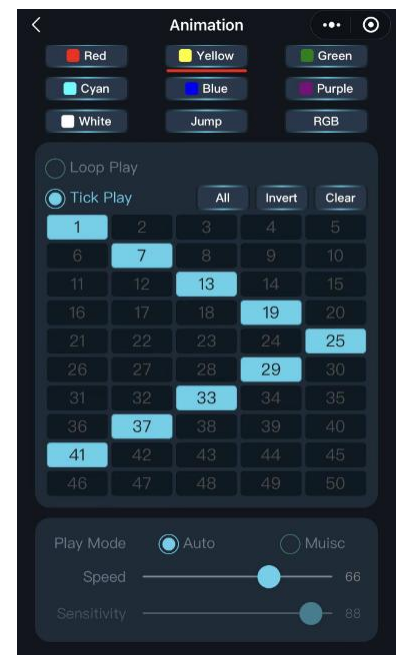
<

Animation

•••

Red

Yellow

Green

Cyan

Blue

Purple

White

Jump

RGB

Loop Play

Tick Play

All

Invert

Clear

| 1 | 2 | 3 | 4 | 5 |
|---|---|---|---|---|
| 6 | 7 | 8 | 9 | 10 |
| 11 | 12 | 13 | 14 | 15 |
| 16 | 17 | 18 | 19 | 20 |
| 21 | 22 | 23 | 24 | 25 |
| 26 | 27 | 28 | 29 | 30 |
| 31 | 32 | 33 | 34 | 35 |
| 36 | 37 | 38 | 39 | 40 |
| 41 | 42 | 43 | 44 | 45 |
| 46 | 47 | 48 | 49 | 50 |

Play Mode

Auto

Muisc

Speed

66

Sensitivity

88